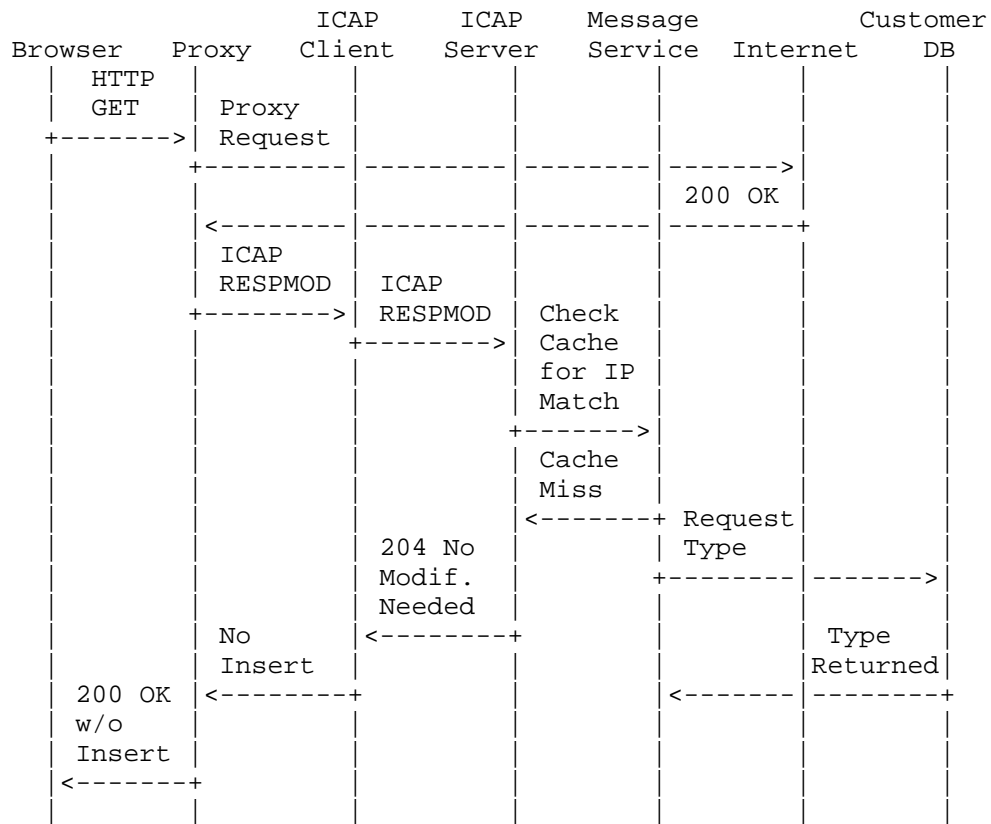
ICAP ICAP Message Customer
Browser Proxy Client Server Service Internet DB

HTTP GET

Proxy Request

200 OK

ICAP RESPMOD

ICAP RESPMOD

Check Cache for IP Match

Cache Miss

Request Type

204 No Modif. Needed

No Insert

Type Returned

200 OK w/o Insert